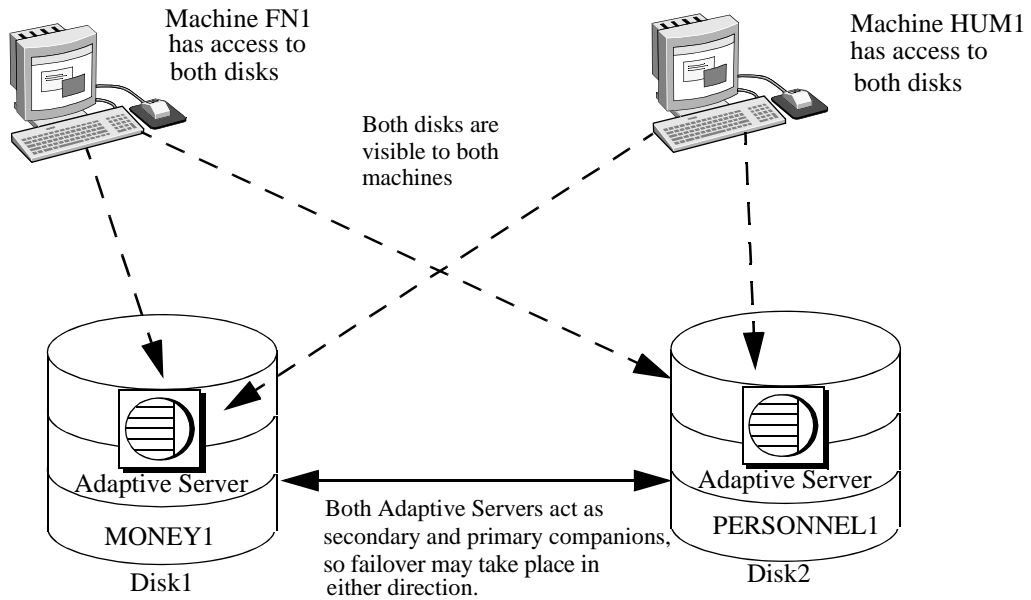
Machine FN1 has access to both disks

Machine HUM1 has access to both disks

Both disks are visible to both machines

Adaptive Server

MONEY1

Disk1

Both Adaptive Servers act as secondary and primary companions, so failover may take place in either direction.

Adaptive Server

PERSONNEL1

Disk2